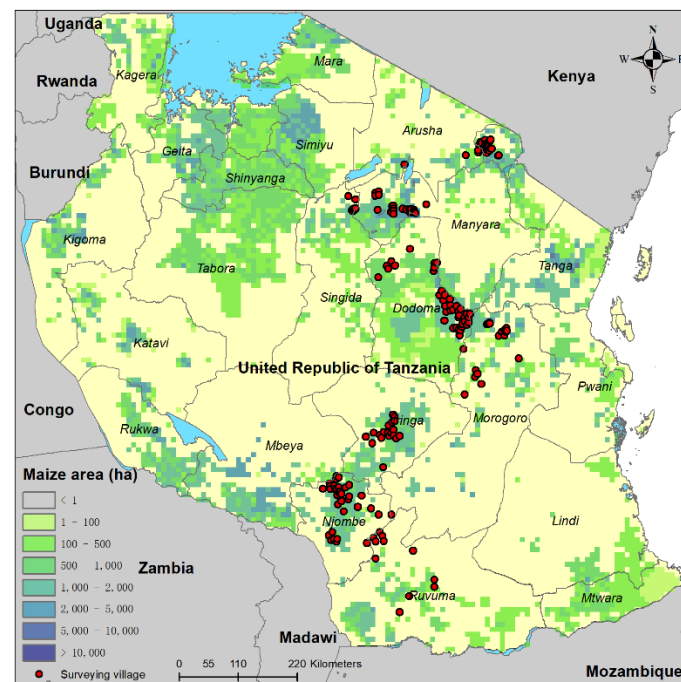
Uganda
Rwanda
Kagera
Mara
Kenya
N
W
E
S
Arusha
Geita
Simiyu
Burundi
Shinyanga
Manyara
Kigoma
Tabora
Tanga
Singida
Dodoma
Katavi
United Republic of Tanzania
Pwani
Congo
Iringa
Morogoro
Rukwa
Mbeya
Maize area (ha)
< 1
1 - 100
100 - 500
500 - 1,000
1,000 - 2,000
2,000 - 5,000
5,000 - 10,000
> 10,000
Surveying village
Njombe
Lindi
Zambia
Ruvuma
Mtwara
Madawi
0 55 110 220 Kilometers
Mozambique